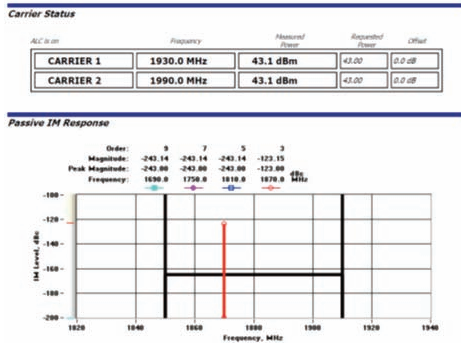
Carrier Status

| ALC is on | Frequency | Measured Power | Requested Power | Offset |
|---|---|---|---|---|
| CARRIER 1 | 1930.0 MHz | 43.1 dBm | 43.00 | 0.0 dB |
| CARRIER 2 | 1990.0 MHz | 43.1 dBm | 43.00 | 0.0 dB |

Passive IM Response

| Order: | 9 | 7 | 5 | 3 | |
|---|---|---|---|---|---|
| Magnitude: | -243.14 | -243.14 | -243.14 | -123.15 | dBc |
| Peak Magnitude: | -243.00 | -243.00 | -243.00 | -123.00 | dBc |
| Frequency: | 1690.0 | 1750.0 | 1810.0 | 1870.0 | MHz |

-100
-120
-140
-160
-180
-200
IM Level, dBc
1820 1840 1860 1880 1900 1920 1940
Frequency, MHz